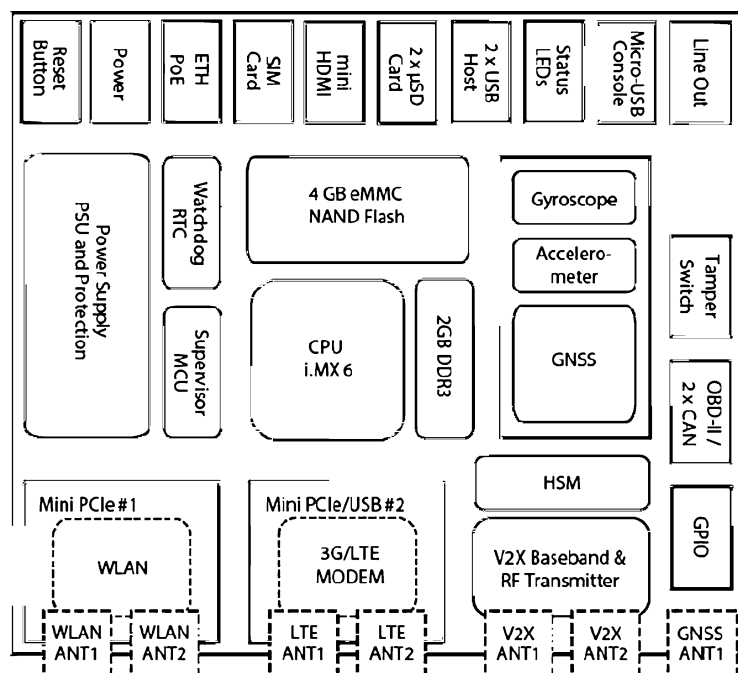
Reset Button

Power

ETH PoE

SIM Card

mini HDMI

2 x µSD Card

2 x USB Host

Status LEDs

Micro-USB Console

Line Out

Power Supply PSU and Protection

Watchdog RTC

4 GB eMMC NAND Flash

Gyroscope

Accelero-meter

Tamper Switch

Supervisor MCU

CPU i.MX 6

2GB DDR3

GNSS

OBD-II / 2 x CAN

HSM

Mini PCIe #1

Mini PCIe/USB #2

WLAN

3G/LTE MODEM

V2X Baseband & RF Transmitter

GPIO

WLAN ANT1

WLAN ANT2

LTE ANT1

LTE ANT2

V2X ANT1

V2X ANT2

GNSS ANT1